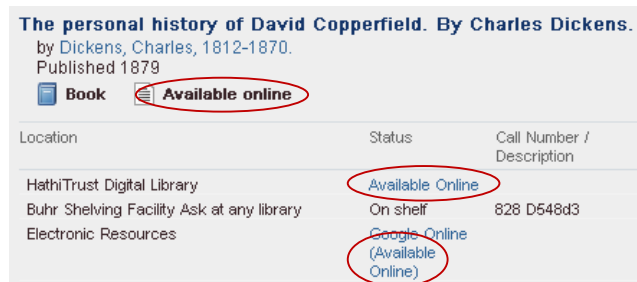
The personal history of David Copperfield. By Charles Dickens.
by Dickens, Charles, 1812-1870.
Published 1879

Book Available online

| Location | Status | Call Number / Description |
|---|---|---|
| HathiTrust Digital Library | Available Online | |
| Buhr Shelving Facility Ask at any library | On shelf | 828 D548d3 |
| Electronic Resources | Google Online (Available Online) | |